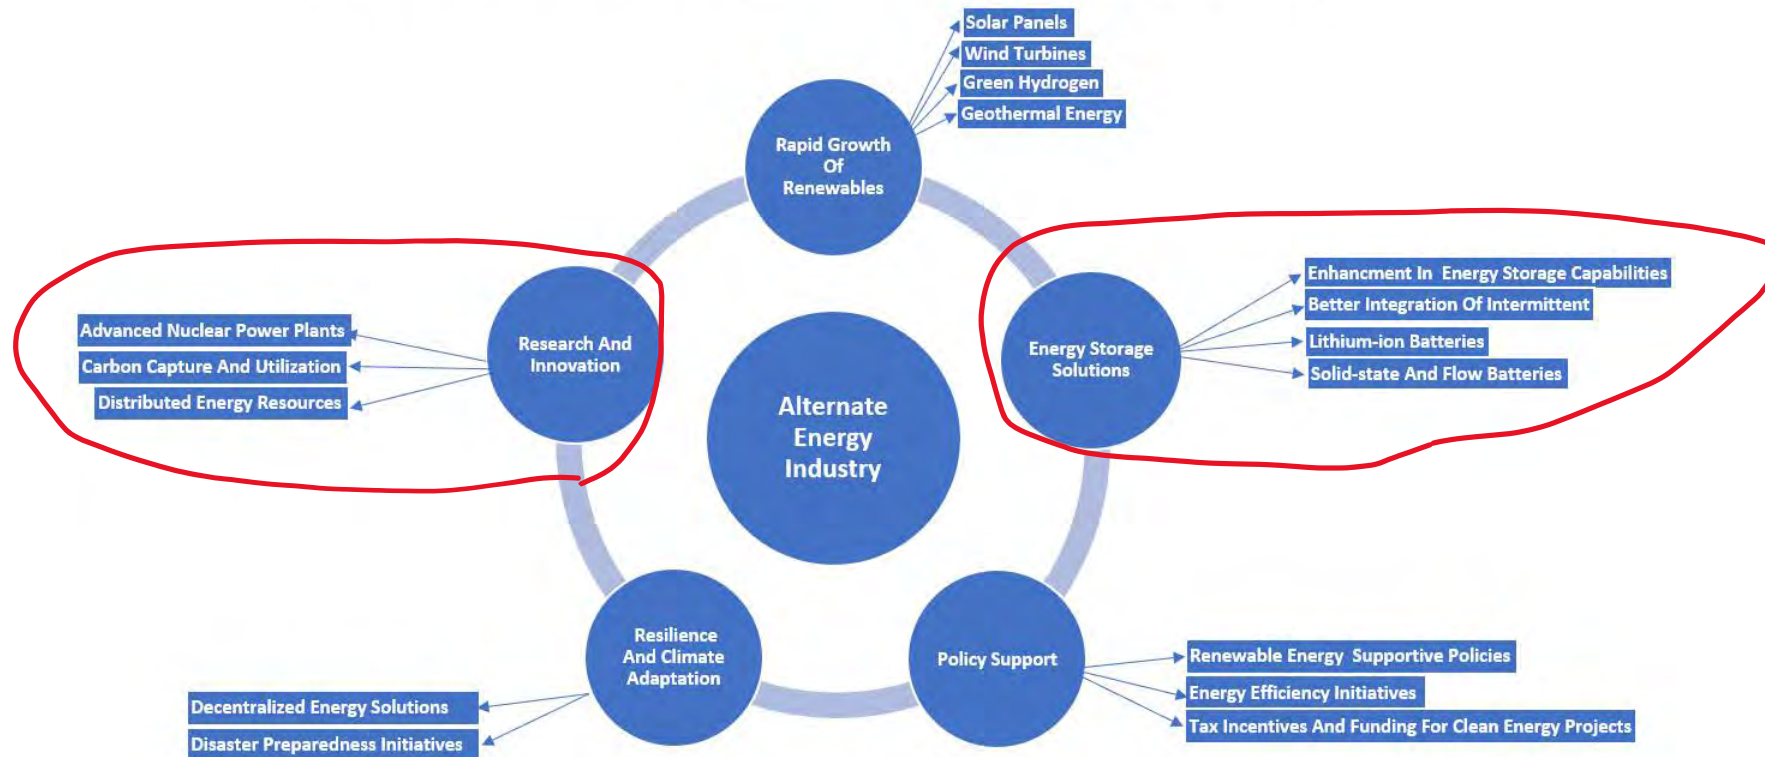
Solar Panels
Wind Turbines
Green Hydrogen
Geothermal Energy

Rapid Growth Of Renewables

Advanced Nuclear Power Plants
Carbon Capture And Utilization
Distributed Energy Resources

Research And Innovation

Alternate Energy Industry

Energy Storage Solutions

Enhancment In Energy Storage Capabilities
Better Integration Of Intermittent
Lithium-ion Batteries
Solid-state And Flow Batteries

Resilience And Climate Adaptation

Decentralized Energy Solutions
Disaster Preparedness Initiatives

Policy Support

Renewable Energy Supportive Policies
Energy Efficiency Initiatives
Tax Incentives And Funding For Clean Energy Projects